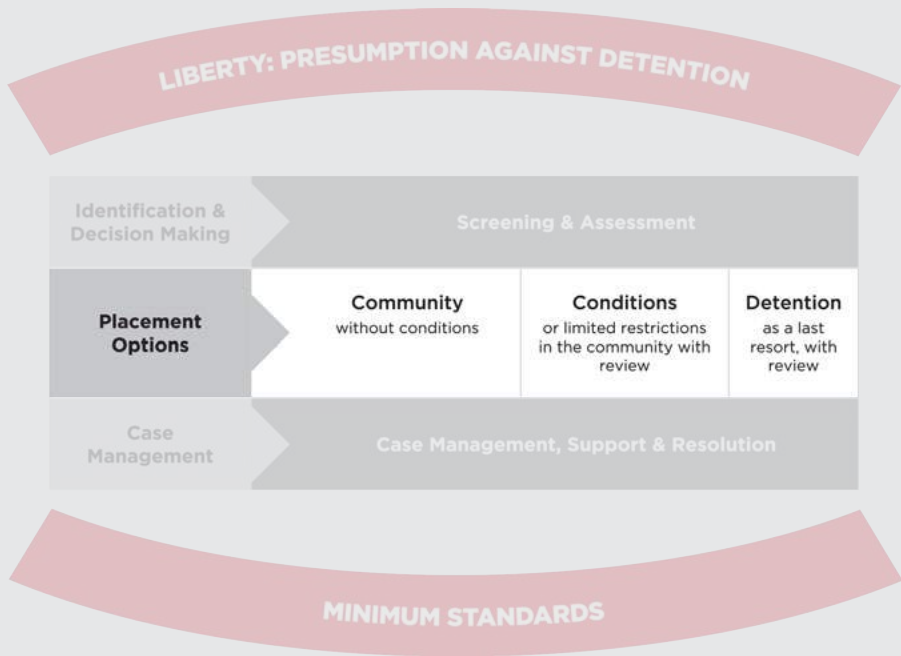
LIBERTY: PRESUMPTION AGAINST DETENTION

Identification & Decision Making

Screening & Assessment

Placement Options

Community
without conditions

Conditions
or limited restrictions in the community with review

Detention
as a last resort, with review

Case Management

Case Management, Support & Resolution

MINIMUM STANDARDS